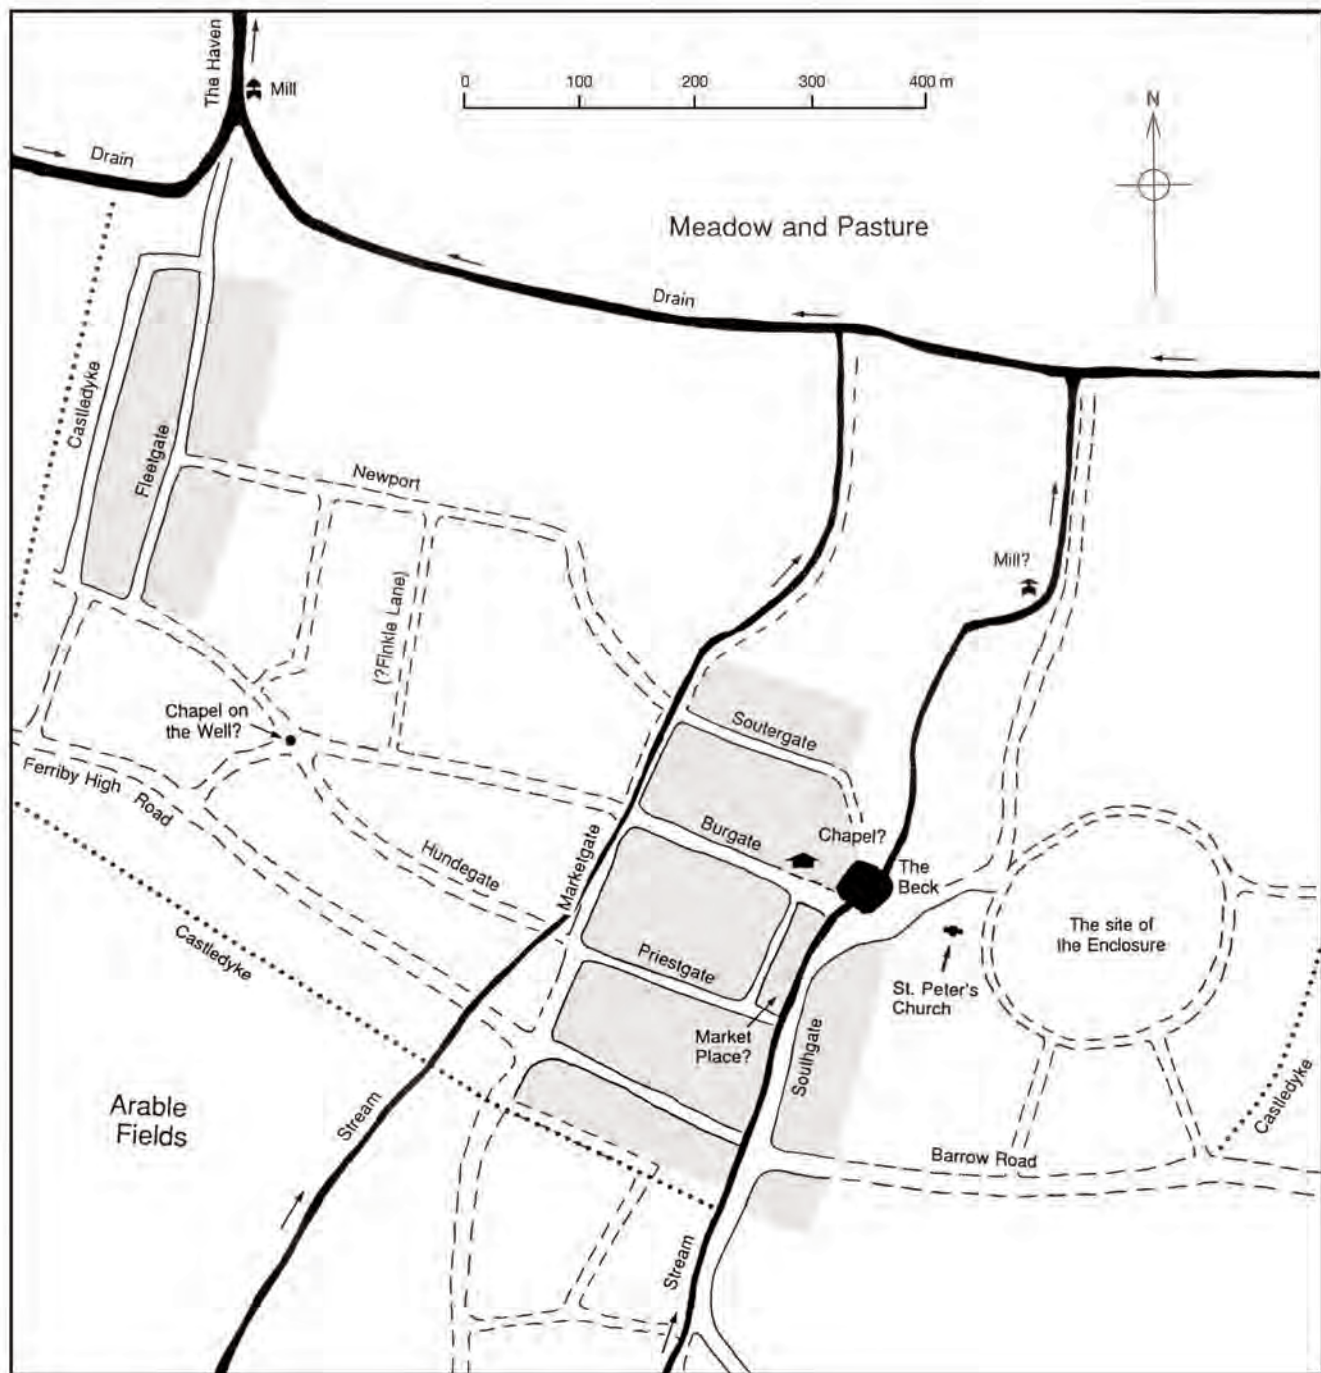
The Haven
Mill
0
100
200
300
400 m
N
Drain
Meadow and Pasture
Drain
Castledyke
Fleetgate
Newport
(?Finkle Lane)
Mill?
Chapel on the Well?
Soutergate
Ferriby High Road
Burgate
Chapel?
Hundegate
Marketgate
The Beck
The site of the Enclosure
Castledyke
Priestgate
St. Peter's Church
Market Place?
Southgate
Arable Fields
Stream
Castledyke
Barrow Road
Stream